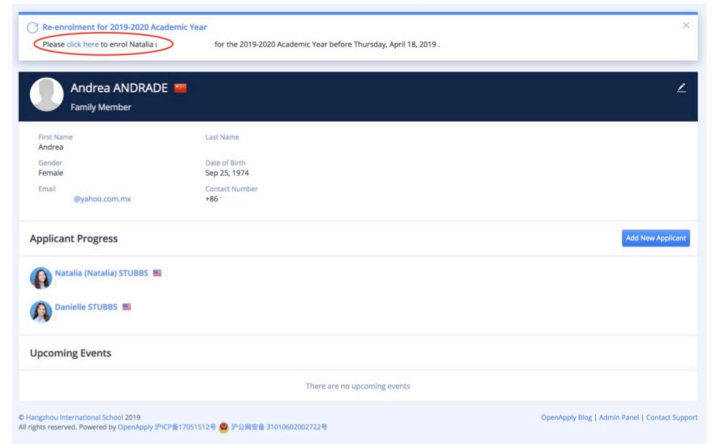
Re-enrolment for 2019-2020 Academic Year

Please click here to enrol Natalia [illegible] for the 2019-2020 Academic Year before Thursday, April 18, 2019 .

×

Andrea ANDRADE

Family Member

First Name
Andrea

Last Name

Gender
Female

Date of Birth
Sep 25, 1974

Email
@yahoo.com.mx

Contact Number
+86 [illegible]

Applicant Progress

Add New Applicant

Natalia (Natalia) STUBBS

Danielle STUBBS

Upcoming Events

There are no upcoming events

© Hangzhou International School 2019
All rights reserved. Powered by OpenApply 沪ICP备17051512号 沪公网安备 31010602002722号

OpenApply Blog | Admin Panel | Contact Support